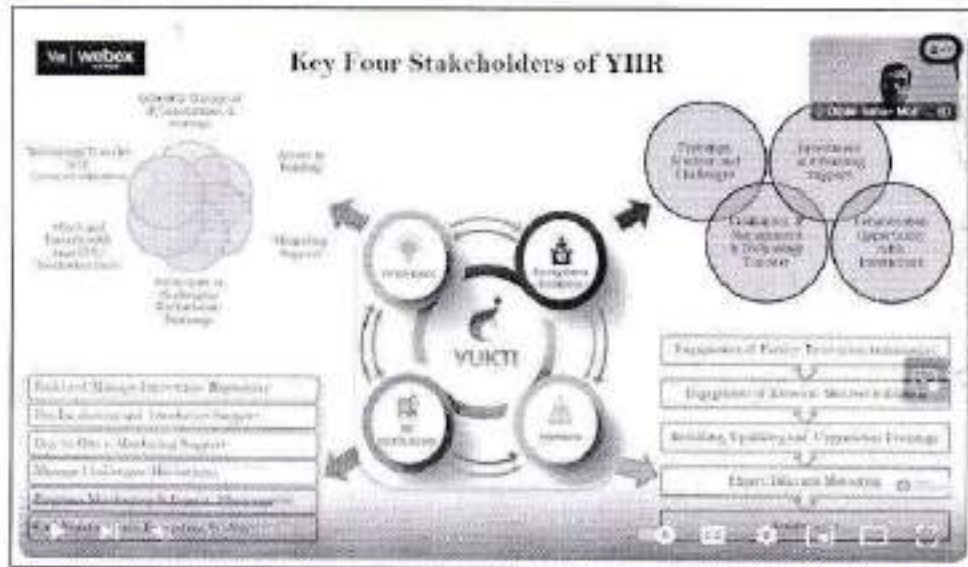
webex

Key Four Stakeholders of YIIR

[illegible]

Technology Transfer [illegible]

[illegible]

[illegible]

Access to Funding

Mentoring Support

Challenges, Solutions and Challenges

Investment in Mentoring Support

Challenges & Management & Technology Transfer

Collaboration Opportunity with Institutions

YUKTI

Innovators

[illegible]

Institutions

Investors

Engagement of Faculty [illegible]

Engagement of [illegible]

Building, Upskilling and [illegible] Trainings

Expert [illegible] Mentoring

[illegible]

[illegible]

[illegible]

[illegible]

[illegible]

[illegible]